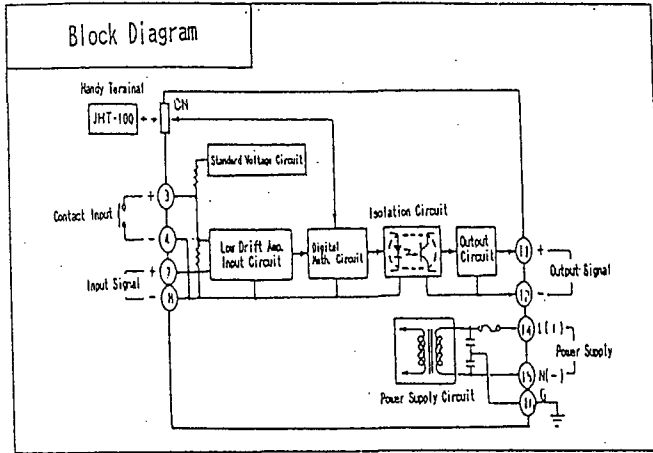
Block Diagram

Handy Terminal

JHT-100

CN

Standard Voltage Circuit

Contact Input

+

3

-

4

Low Drift Amp. Input Circuit

Digital Math. Circuit

Isolation Circuit

Output Circuit

11

+

Output Signal

12

-

Input Signal

+

7

-

8

14

L(+)

Power Supply

15

N(-)

G

Power Supply Circuit